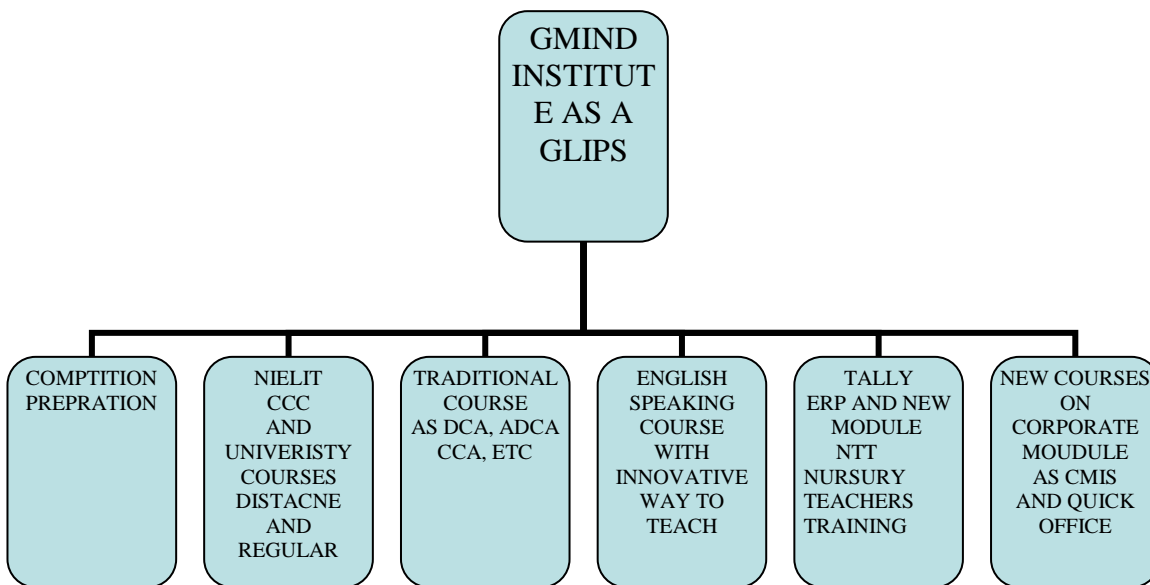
GMIND INSTITUTE AS A GLIPS

COMPTITION PREPRATION

NIELIT CCC AND UNIVERISTY COURSES DISTACNE AND REGULAR

TRADITIONAL COURSE AS DCA, ADCA CCA, ETC

ENGLISH SPEAKING COURSE WITH INNOVATIVE WAY TO TEACH

TALLY ERP AND NEW MODULE NTT NURSURY TEACHERS TRAINING

NEW COURSES ON CORPORATE MOUDULE AS CMIS AND QUICK OFFICE